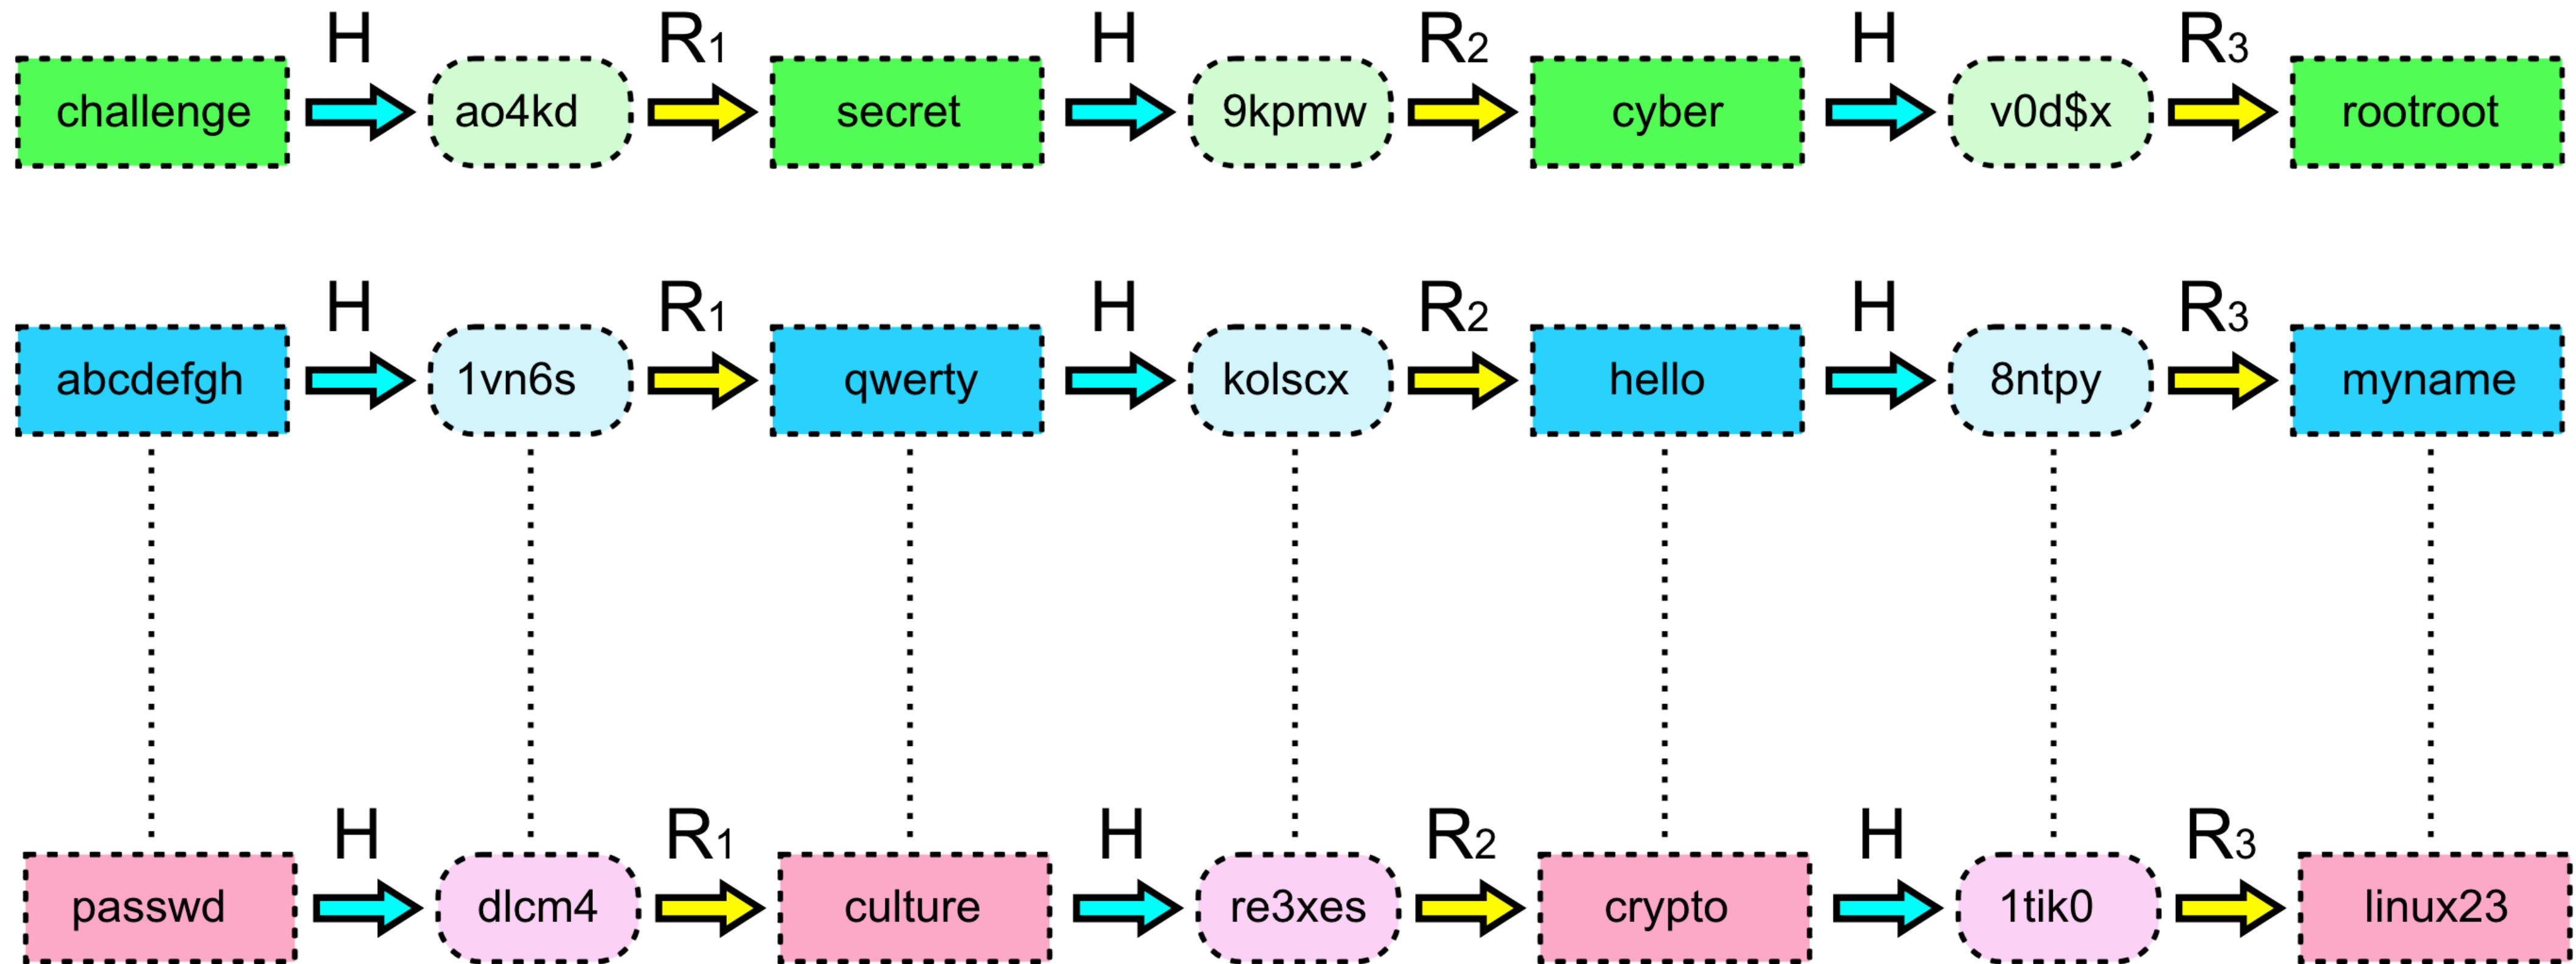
challenge $\xrightarrow{H}$ ao4kd $\xrightarrow{R_1}$ secret $\xrightarrow{H}$ 9kpmw $\xrightarrow{R_2}$ cyber $\xrightarrow{H}$ v0d$x $\xrightarrow{R_3}$ rootroot

abcdefgh $\xrightarrow{H}$ 1vn6s $\xrightarrow{R_1}$ qwerty $\xrightarrow{H}$ kolscx $\xrightarrow{R_2}$ hello $\xrightarrow{H}$ 8ntpy $\xrightarrow{R_3}$ myname

passwd $\xrightarrow{H}$ dlcm4 $\xrightarrow{R_1}$ culture $\xrightarrow{H}$ re3xes $\xrightarrow{R_2}$ crypto $\xrightarrow{H}$ 1tik0 $\xrightarrow{R_3}$ linux23